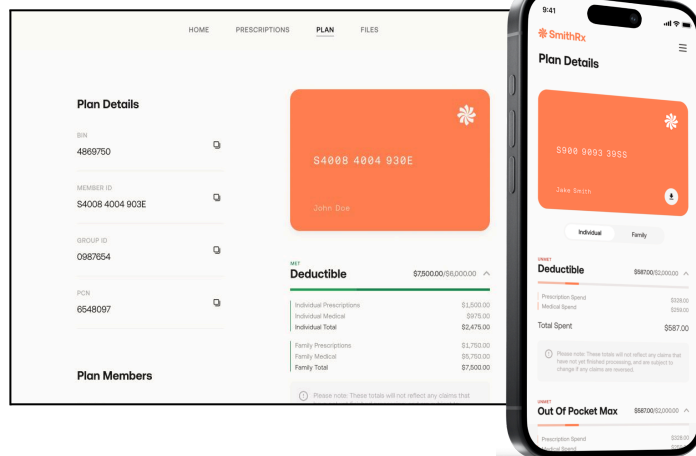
HOME PRESCRIPTIONS PLAN FILES

Plan Details

BIN
4869750

MEMBER ID
S4008 4004 903E

GROUP ID
0987654

PCN
6548097

Plan Members

S4008 4004 930E

John Doe

MET
Deductible $7,500.00/$6,000.00

Individual Prescriptions $1,500.00
Individual Medical $975.00
Individual Total $2,475.00

Family Prescriptions $1,750.00
Family Medical $5,750.00
Family Total $7,500.00

Please note: These totals will not reflect any claims that

9:41

SmithRx

Plan Details

5900 9093 39SS

Jake Smith

Individual Family

UNMET
Deductible $587.00/$2,000.00

Prescription Spend $328.00
Medical Spend $259.00

Total Spent $587.00

Please note: These totals will not reflect any claims that have not yet finished processing, and are subject to change if any claims are reversed.

UNMET
Out Of Pocket Max $587.00/$2,000.00

Prescription Spend $328.00
Medical Spend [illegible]